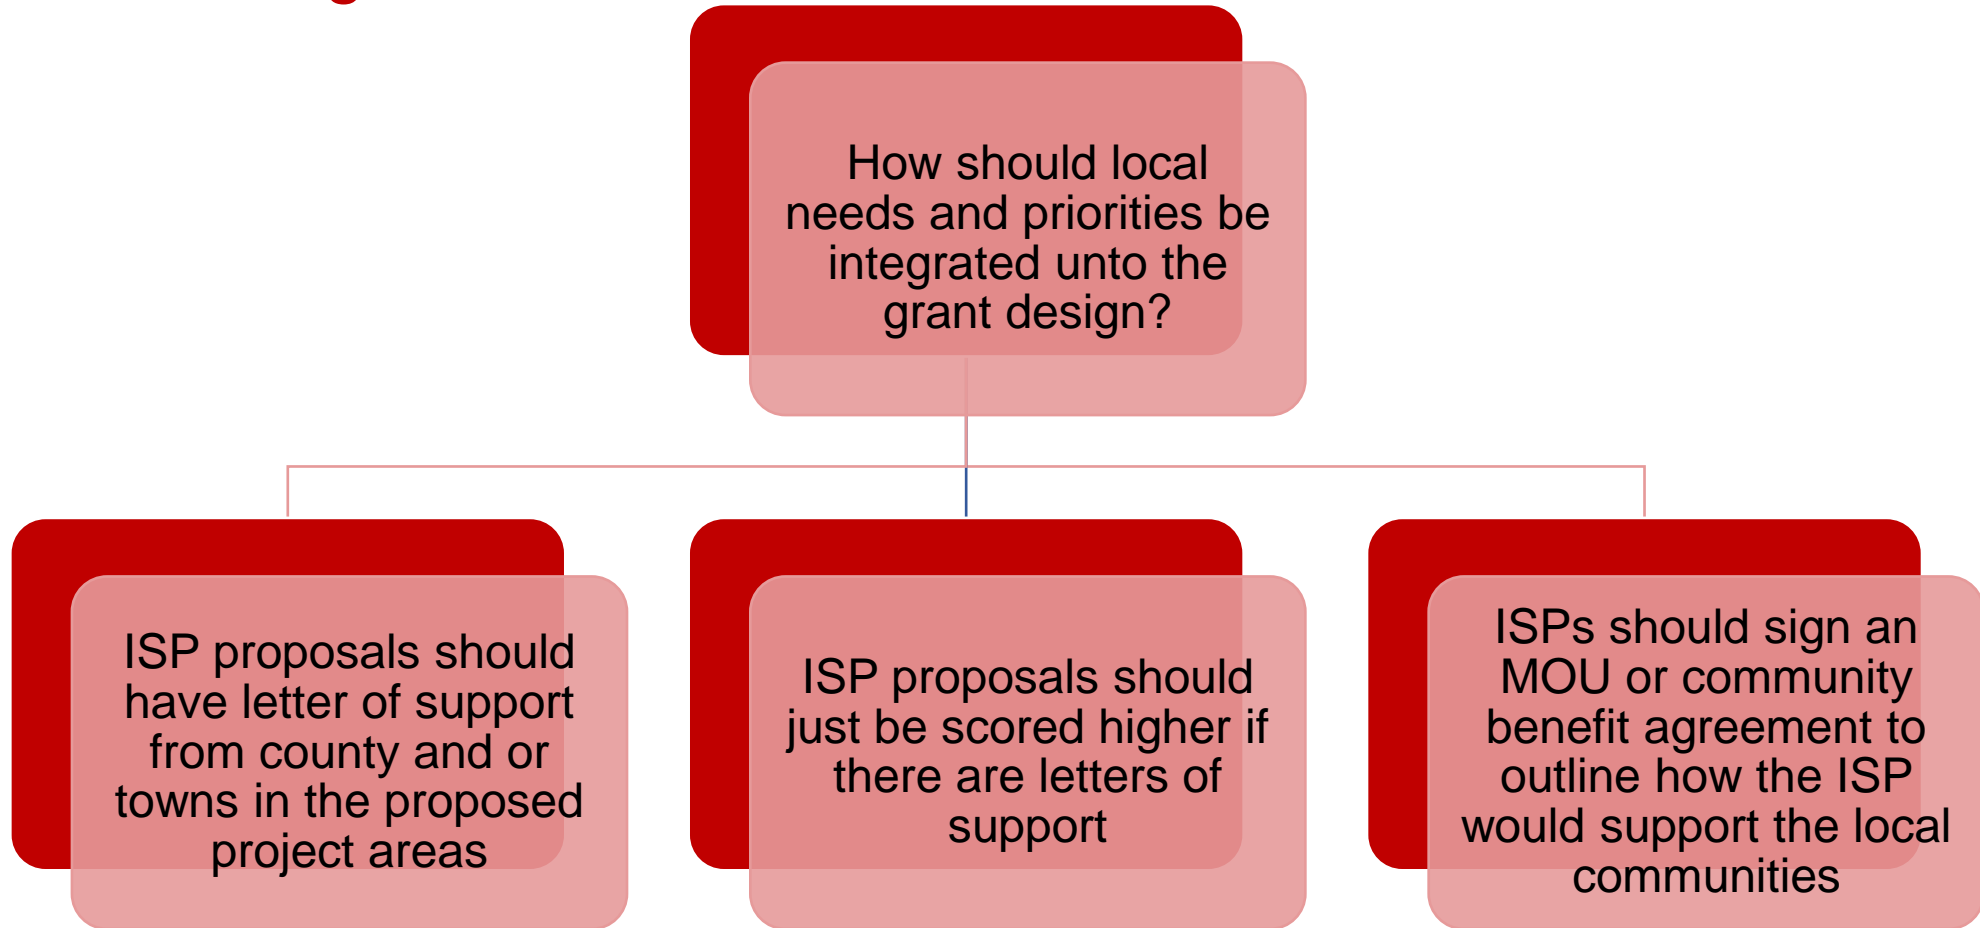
How should local needs and priorities be integrated unto the grant design?

ISP proposals should have letter of support from county and or towns in the proposed project areas

ISP proposals should just be scored higher if there are letters of support

ISPs should sign an MOU or community benefit agreement to outline how the ISP would support the local communities